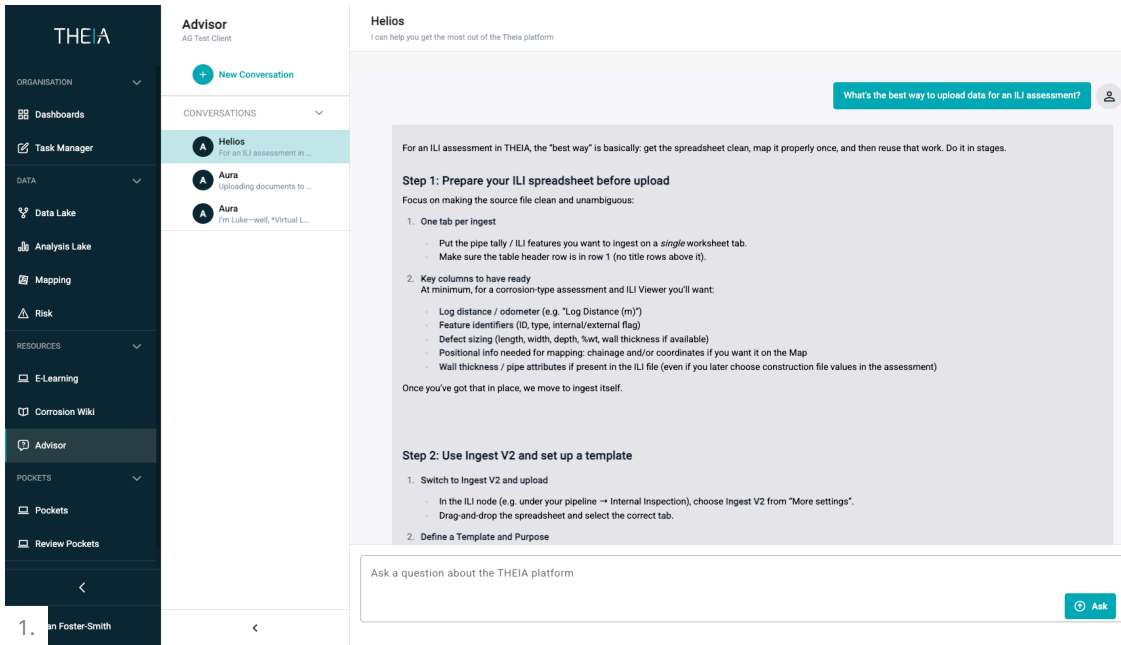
THEIA

ORGANISATION

Dashboards

Task Manager

DATA

Data Lake

Analysis Lake

Mapping

Risk

RESOURCES

E-Learning

Corrosion Wiki

Advisor

POCKETS

Pockets

Review Pockets

1. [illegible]an Foster-Smith

Advisor
AG Test Client

New Conversation

CONVERSATIONS

Helios
For an ILI assessment in ...

Aura
Uploading documents to ...

Aura
I'm Luke—well, *Virtual L...

Helios
I can help you get the most out of the Theia platform

What's the best way to upload data for an ILI assessment?

For an ILI assessment in THEIA, the "best way" is basically: get the spreadsheet clean, map it properly once, and then reuse that work. Do it in stages.

Step 1: Prepare your ILI spreadsheet before upload

Focus on making the source file clean and unambiguous:

1. One tab per ingest
- Put the pipe tally / ILI features you want to ingest on a single worksheet tab.
- Make sure the table header row is in row 1 (no title rows above it).

2. Key columns to have ready
At minimum, for a corrosion-type assessment and ILI Viewer you'll want:
- Log distance / odometer (e.g. "Log Distance (m)")
- Feature identifiers (ID, type, internal/external flag)
- Defect sizing (length, width, depth, %wt, wall thickness if available)
- Positional info needed for mapping: chainage and/or coordinates if you want it on the Map
- Wall thickness / pipe attributes if present in the ILI file (even if you later choose construction file values in the assessment)

Once you've got that in place, we move to ingest itself.

Step 2: Use Ingest V2 and set up a template

1. Switch to Ingest V2 and upload
- In the ILI node (e.g. under your pipeline → Internal Inspection), choose Ingest V2 from "More settings".
- Drag-and-drop the spreadsheet and select the correct tab.

2. Define a Template and Purpose

Ask a question about the THEIA platform

Ask